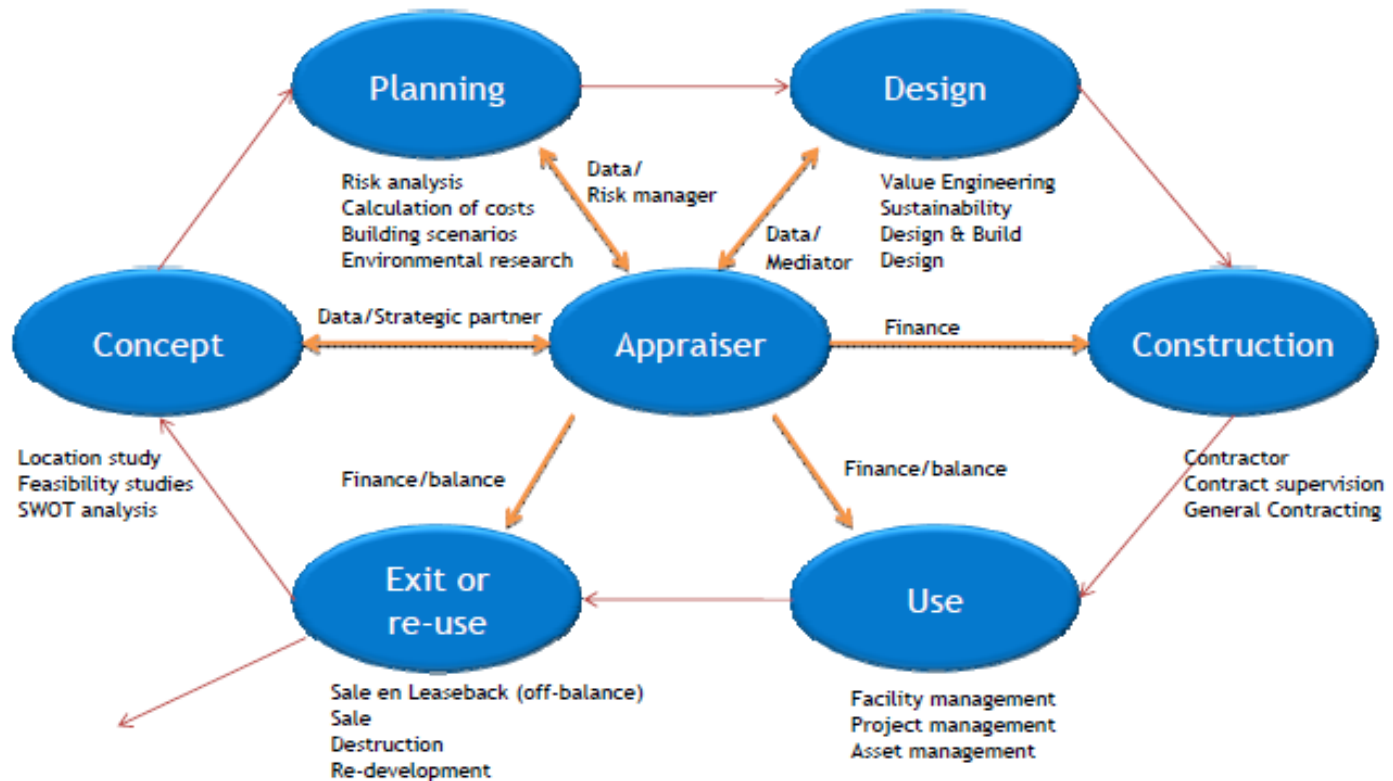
Planning

Design

Data/
Risk manager

Risk analysis
Calculation of costs
Building scenarios
Environmental research

Value Engineering
Sustainability
Design & Build
Design

Data/
Mediator

Concept

Data/Strategic partner

Appraiser

Finance

Construction

Location study
Feasibility studies
SWOT analysis

Finance/balance

Finance/balance

Contractor
Contract supervision
General Contracting

Exit or re-use

Use

Sale en Leaseback (off-balance)
Sale
Destruction
Re-development

Facility management
Project management
Asset management